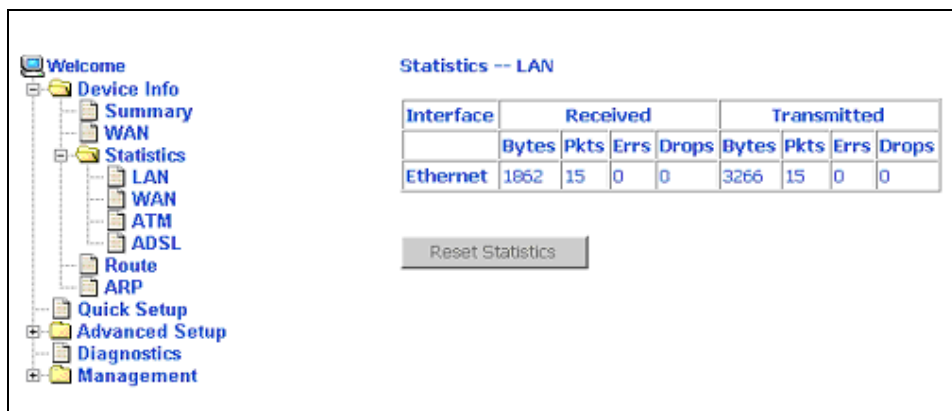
Welcome
Device Info
Summary
WAN
Statistics
LAN
WAN
ATM
ADSL
Route
ARP
Quick Setup
Advanced Setup
Diagnostics
Management

Statistics -- LAN

| Interface | Received | | | | Transmitted | | | |
|---|---|---|---|---|---|---|---|---|
| | Bytes | Pkts | Errs | Drops | Bytes | Pkts | Errs | Drops |
| Ethernet | 1862 | 15 | 0 | 0 | 3266 | 15 | 0 | 0 |

Reset Statistics